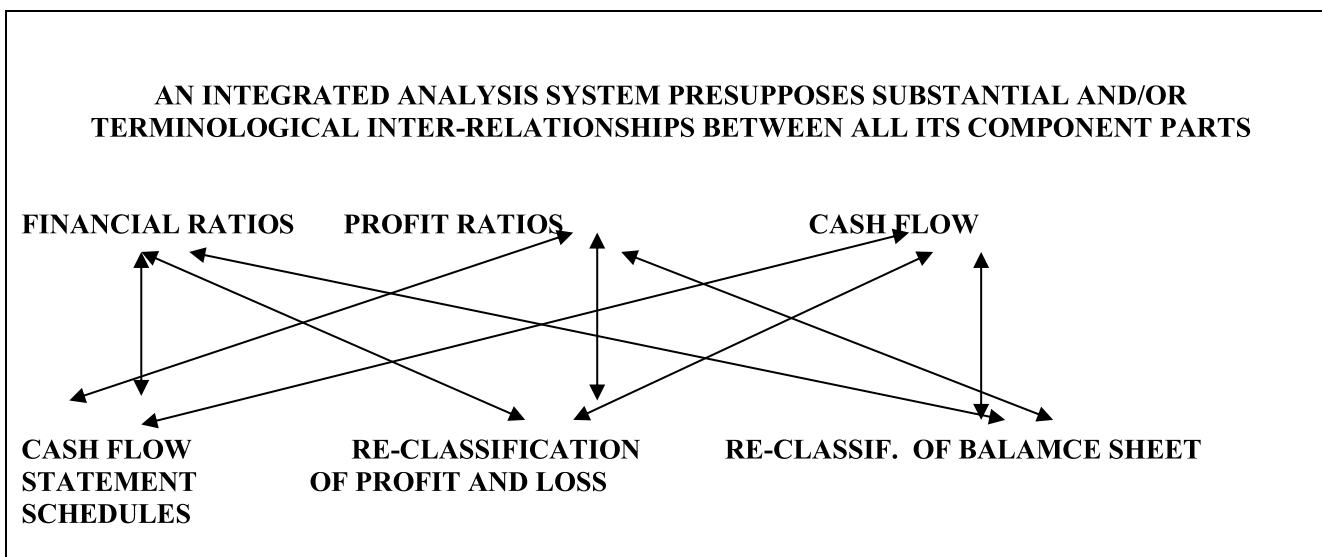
AN INTEGRATED ANALYSIS SYSTEM PRESUPPOSES SUBSTANTIAL AND/OR TERMINOLOGICAL INTER-RELATIONSHIPS BETWEEN ALL ITS COMPONENT PARTS

FINANCIAL RATIOS PROFIT RATIOS CASH FLOW

CASH FLOW STATEMENT SCHEDULES

RE-CLASSIFICATION OF PROFIT AND LOSS

RE-CLASSIF. OF BALAMCE SHEET